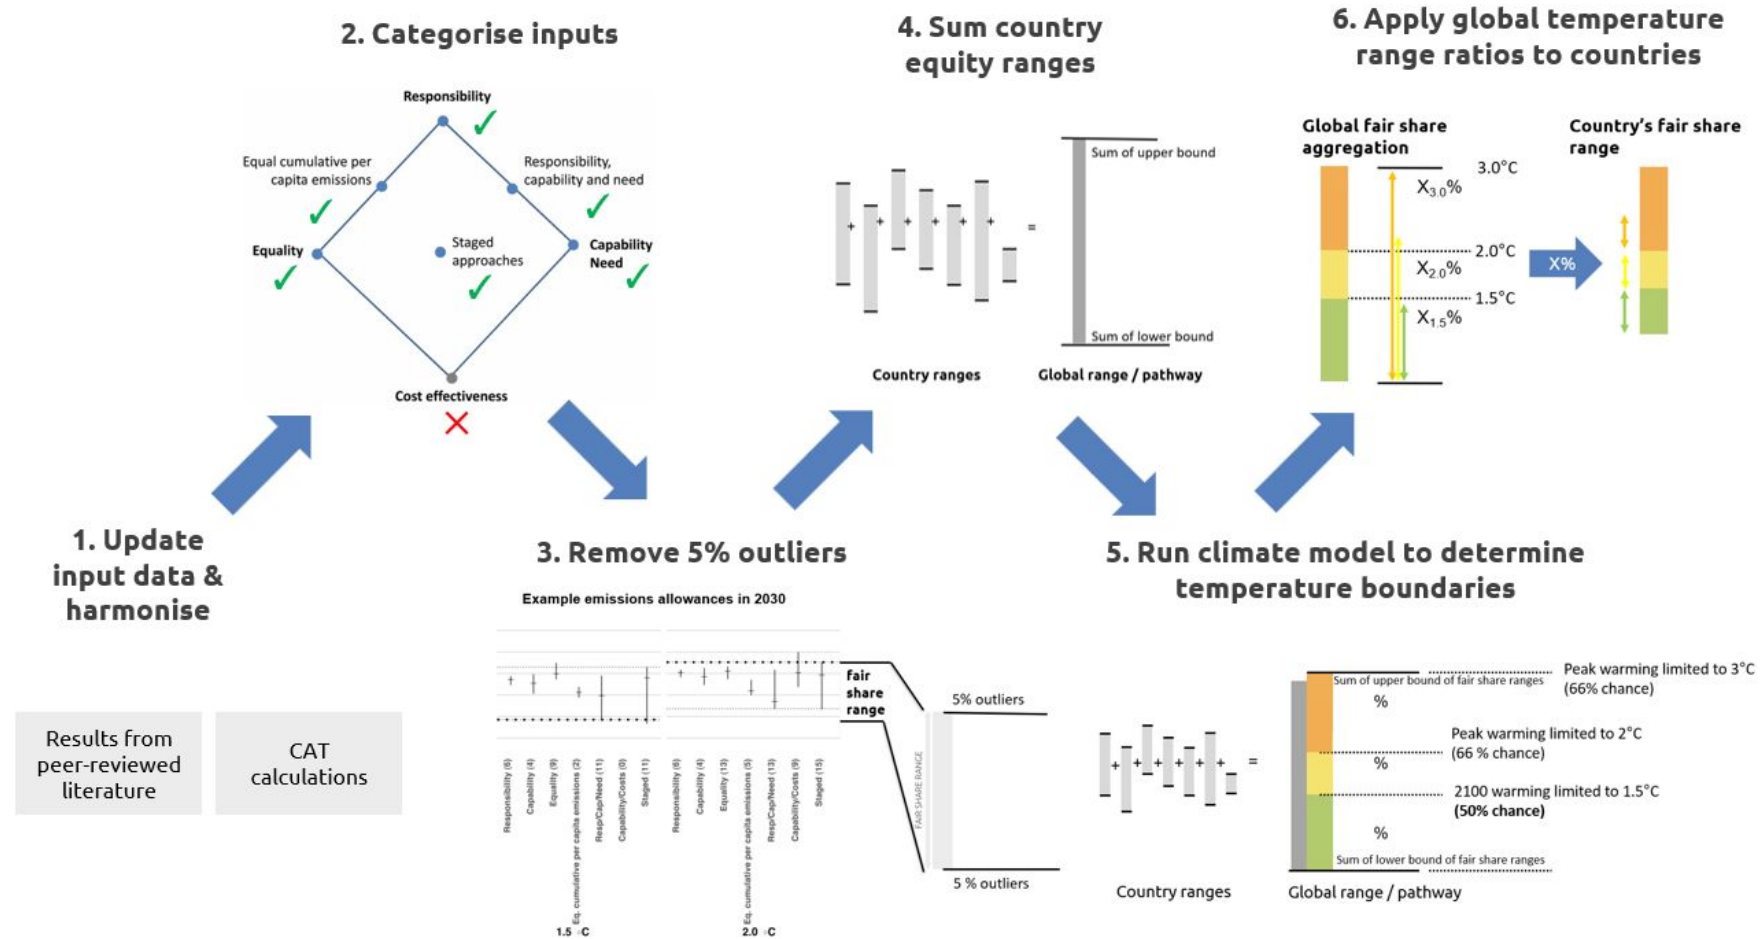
2. Categorise inputs

Responsibility

Equal cumulative per capita emissions

Responsibility, capability and need

Equality

Staged approaches

Capability Need

Cost effectiveness

4. Sum country equity ranges

Sum of upper bound

Sum of lower bound

Country ranges

Global range / pathway

6. Apply global temperature range ratios to countries

Global fair share aggregation

Country's fair share range

3.0°C

$X_{3.0}\%$

2.0°C

$X_{2.0}\%$

1.5°C

$X_{1.5}\%$

X%

1. Update input data & harmonise

Results from peer-reviewed literature

CAT calculations

3. Remove 5% outliers

Example emissions allowances in 2030

Responsibility (6)
Capability (4)
Equality (9)
Eq. cumulative per capita emissions (2)
Resp/Cap/Need (11)
Capability/Costs (0)
Staged (11)

Responsibility (6)
Capability (4)
Equality (13)
Eq. cumulative per capita emissions (5)
Resp/Cap/Need (13)
Capability/Costs (9)
Staged (15)

1.5 °C

2.0 °C

fair share range

FAIR SHARE RANGE

5% outliers

5 % outliers

5. Run climate model to determine temperature boundaries

Country ranges

Sum of upper bound of fair share ranges

Peak warming limited to 3°C (66% chance)

%

Peak warming limited to 2°C (66 % chance)

%

2100 warming limited to 1.5°C (50% chance)

%

Sum of lower bound of fair share ranges

Global range / pathway